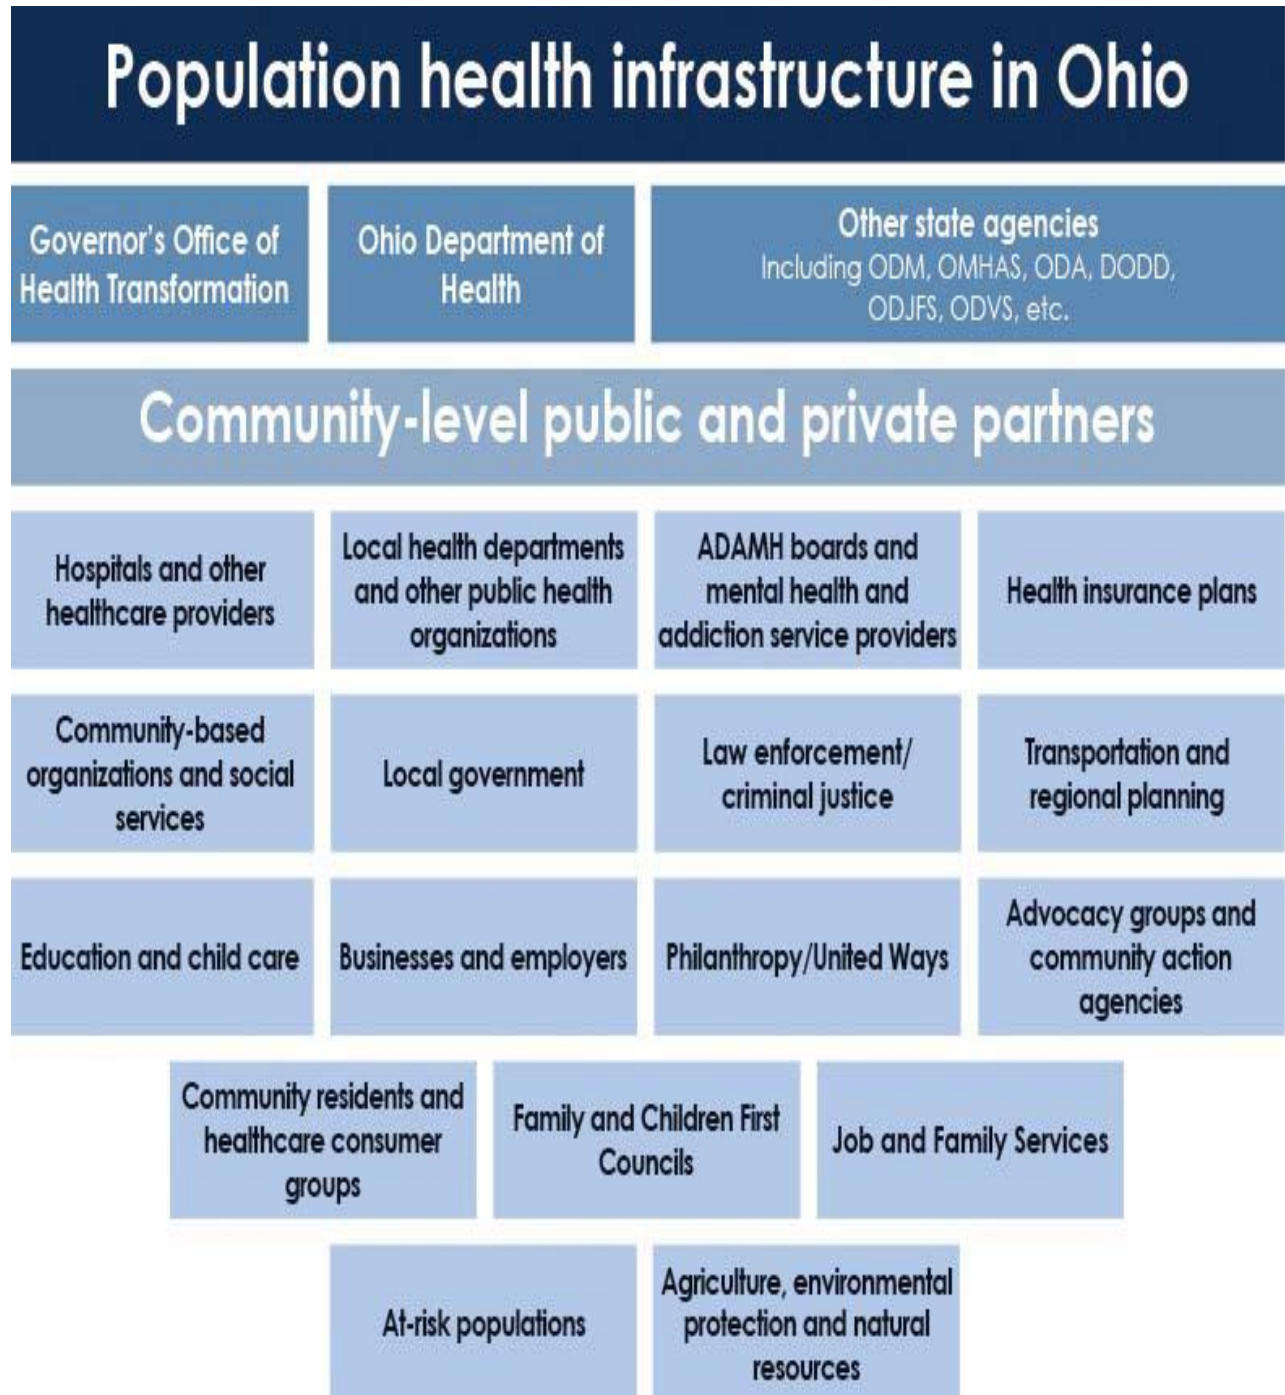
Population health infrastructure in Ohio

Governor's Office of Health Transformation

Ohio Department of Health

Other state agencies
Including ODM, OMHAS, ODA, DODD, ODJFS, ODVS, etc.

Community-level public and private partners

Hospitals and other healthcare providers

Local health departments and other public health organizations

ADAMH boards and mental health and addiction service providers

Health insurance plans

Community-based organizations and social services

Local government

Law enforcement/ criminal justice

Transportation and regional planning

Education and child care

Businesses and employers

Philanthropy/United Ways

Advocacy groups and community action agencies

Community residents and healthcare consumer groups

Family and Children First Councils

Job and Family Services

At-risk populations

Agriculture, environmental protection and natural resources